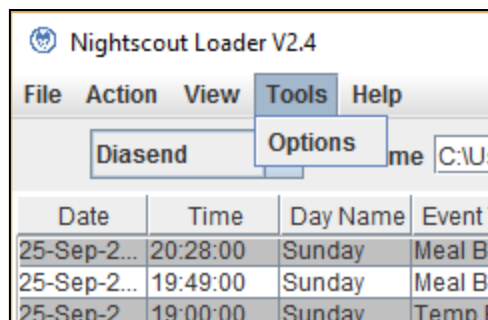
Nightscout Loader V2.4

File Action View Tools Help

Diasend

Options

me C:\U

| Date | Time | Day Name | Event |
|---|---|---|---|
| 25-Sep-2... | 20:28:00 | Sunday | Meal B |
| 25-Sep-2... | 19:49:00 | Sunday | Meal B |
| 25-Sep-2 | 19:00:00 | Sunday | Temp |